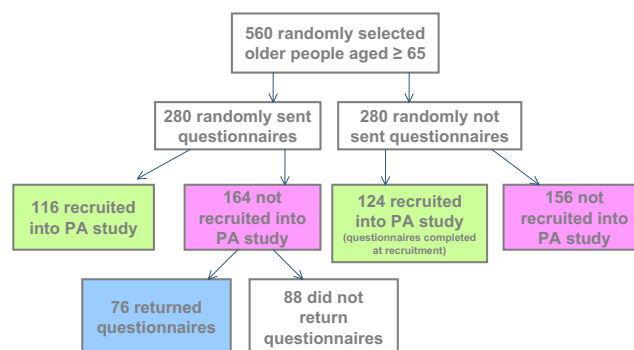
560 randomly selected older people aged ≥ 65

280 randomly sent questionnaires

280 randomly not sent questionnaires

116 recruited into PA study

164 not recruited into PA study

124 recruited into PA study (questionnaires completed at recruitment)

156 not recruited into PA study

76 returned questionnaires

88 did not return questionnaires